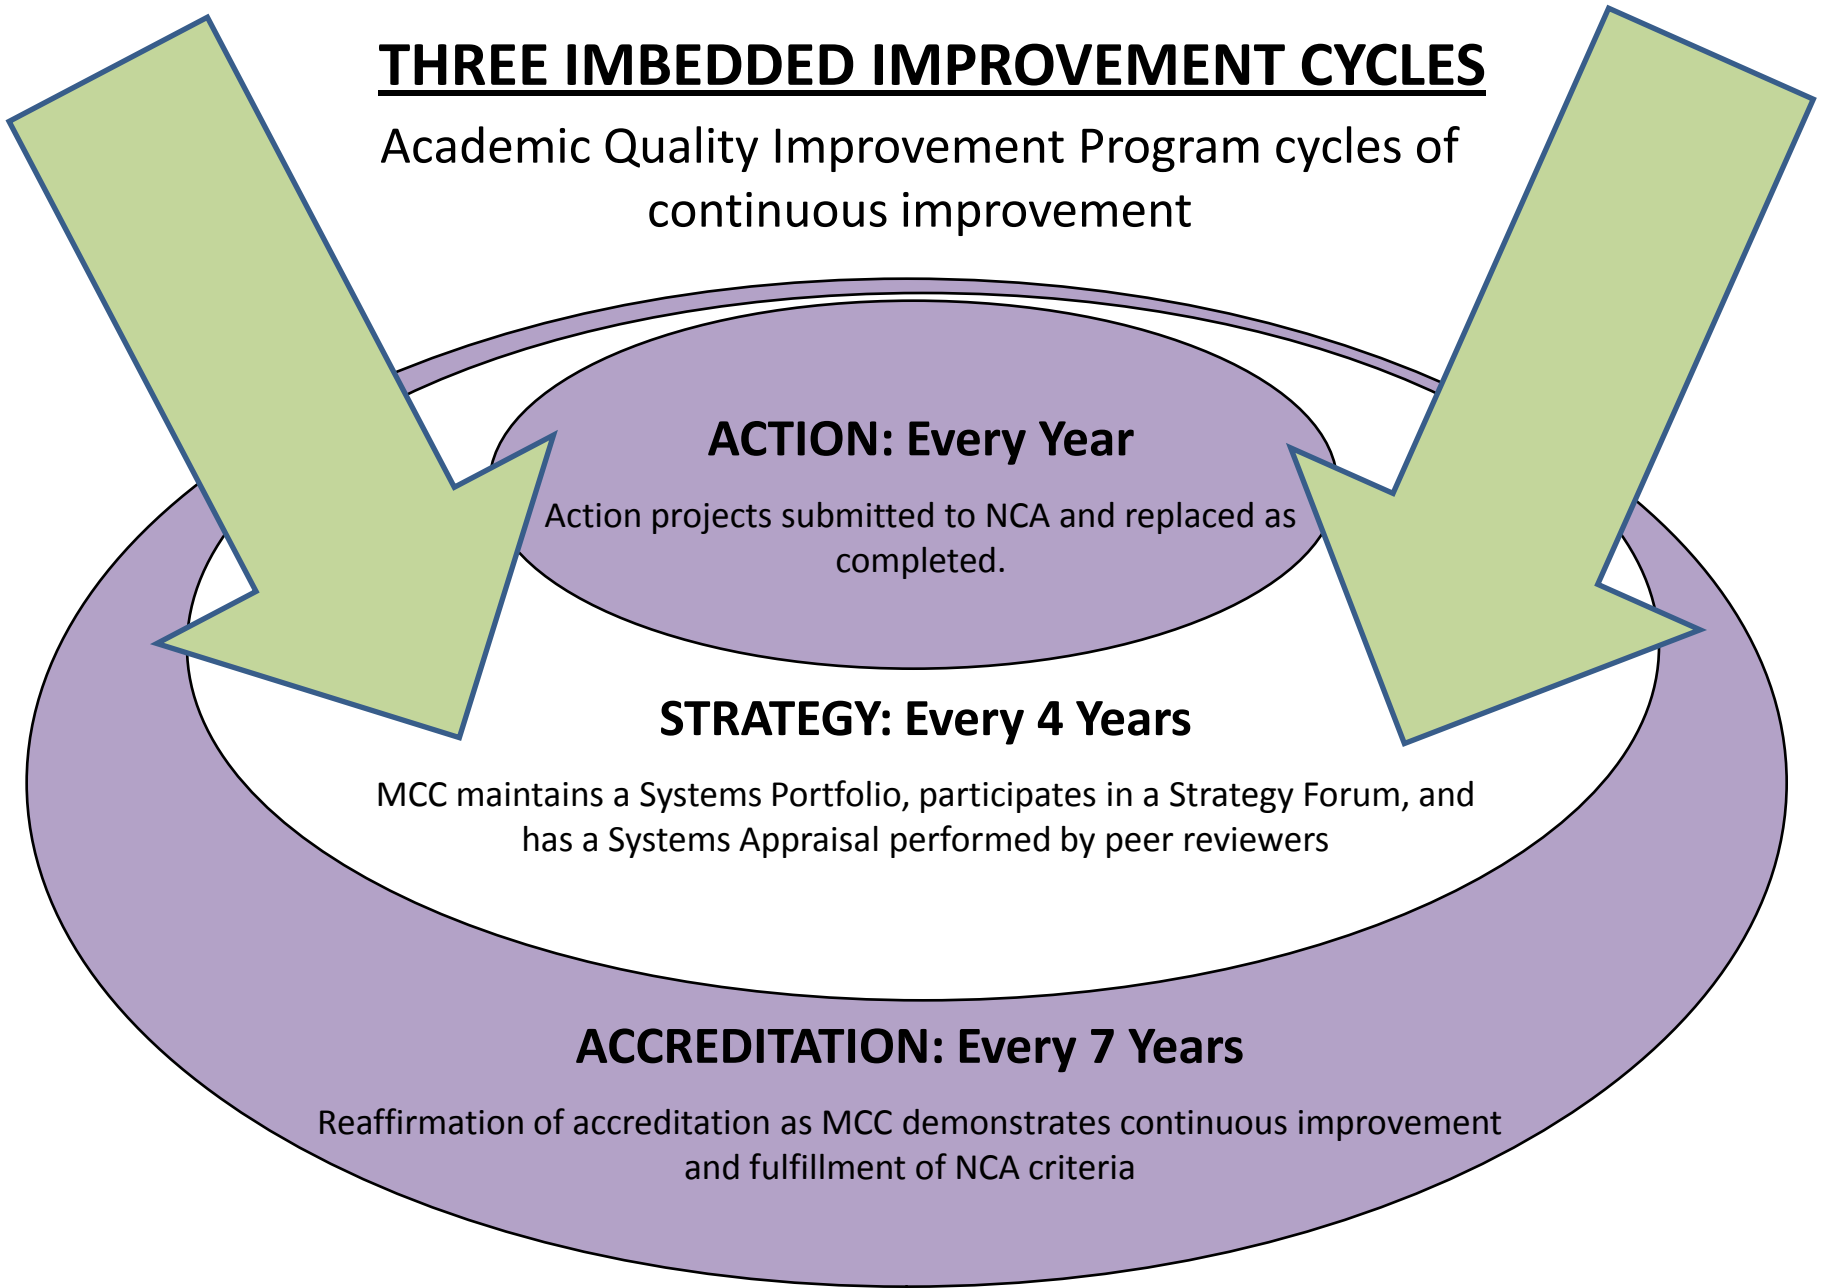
THREE IMBEDDED IMPROVEMENT CYCLES

Academic Quality Improvement Program cycles of continuous improvement

ACTION: Every Year

Action projects submitted to NCA and replaced as completed.

STRATEGY: Every 4 Years

MCC maintains a Systems Portfolio, participates in a Strategy Forum, and has a Systems Appraisal performed by peer reviewers

ACCREDITATION: Every 7 Years

Reaffirmation of accreditation as MCC demonstrates continuous improvement and fulfillment of NCA criteria